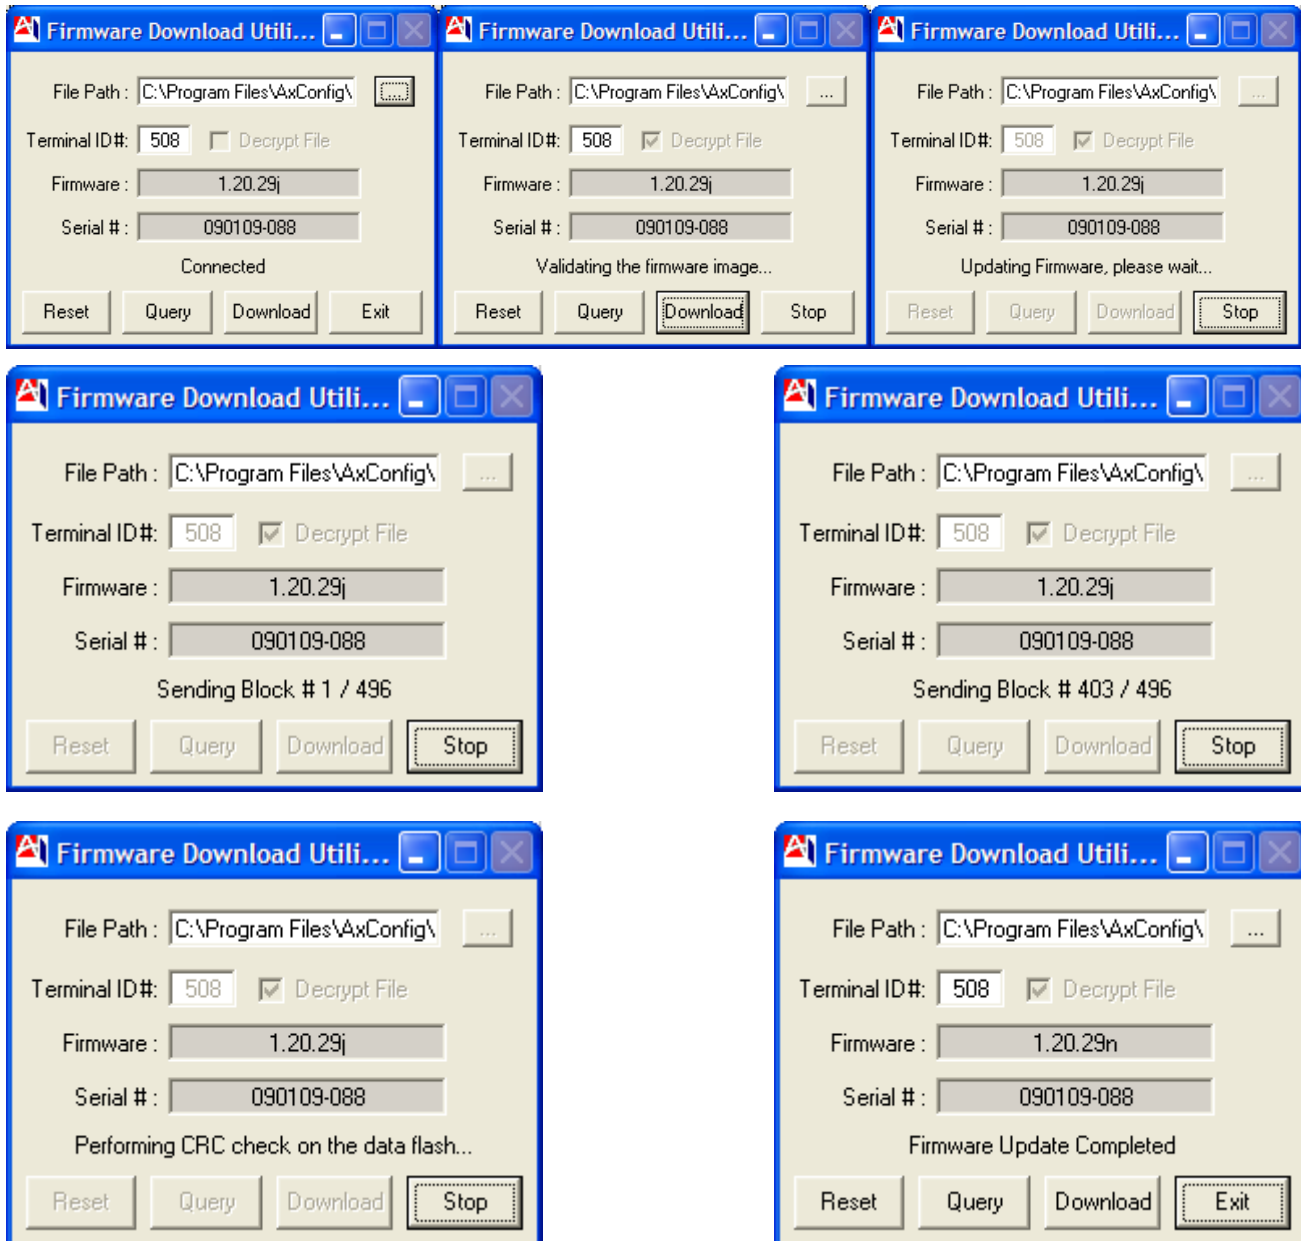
Firmware Download Utili...

File Path : C:\Program Files\AxConfig\ ...

Terminal ID#: 508 Decrypt File

Firmware : 1.20.29j

Serial # : 090109-088

Connected

Reset Query Download Exit

Firmware Download Utili...

File Path : C:\Program Files\AxConfig\ ...

Terminal ID#: 508 Decrypt File

Firmware : 1.20.29j

Serial # : 090109-088

Validating the firmware image...

Reset Query Download Stop

Firmware Download Utili...

File Path : C:\Program Files\AxConfig\ ...

Terminal ID#: 508 Decrypt File

Firmware : 1.20.29j

Serial # : 090109-088

Updating Firmware, please wait...

Reset Query Download Stop

Firmware Download Utili...

File Path : C:\Program Files\AxConfig\ ...

Terminal ID#: 508 Decrypt File

Firmware : 1.20.29j

Serial # : 090109-088

Sending Block # 1 / 496

Reset Query Download Stop

Firmware Download Utili...

File Path : C:\Program Files\AxConfig\ ...

Terminal ID#: 508 Decrypt File

Firmware : 1.20.29j

Serial # : 090109-088

Sending Block # 403 / 496

Reset Query Download Stop

Firmware Download Utili...

File Path : C:\Program Files\AxConfig\ ...

Terminal ID#: 508 Decrypt File

Firmware : 1.20.29j

Serial # : 090109-088

Performing CRC check on the data flash...

Reset Query Download Stop

Firmware Download Utili...

File Path : C:\Program Files\AxConfig\ ...

Terminal ID#: 508 Decrypt File

Firmware : 1.20.29n

Serial # : 090109-088

Firmware Update Completed

Reset Query Download Exit